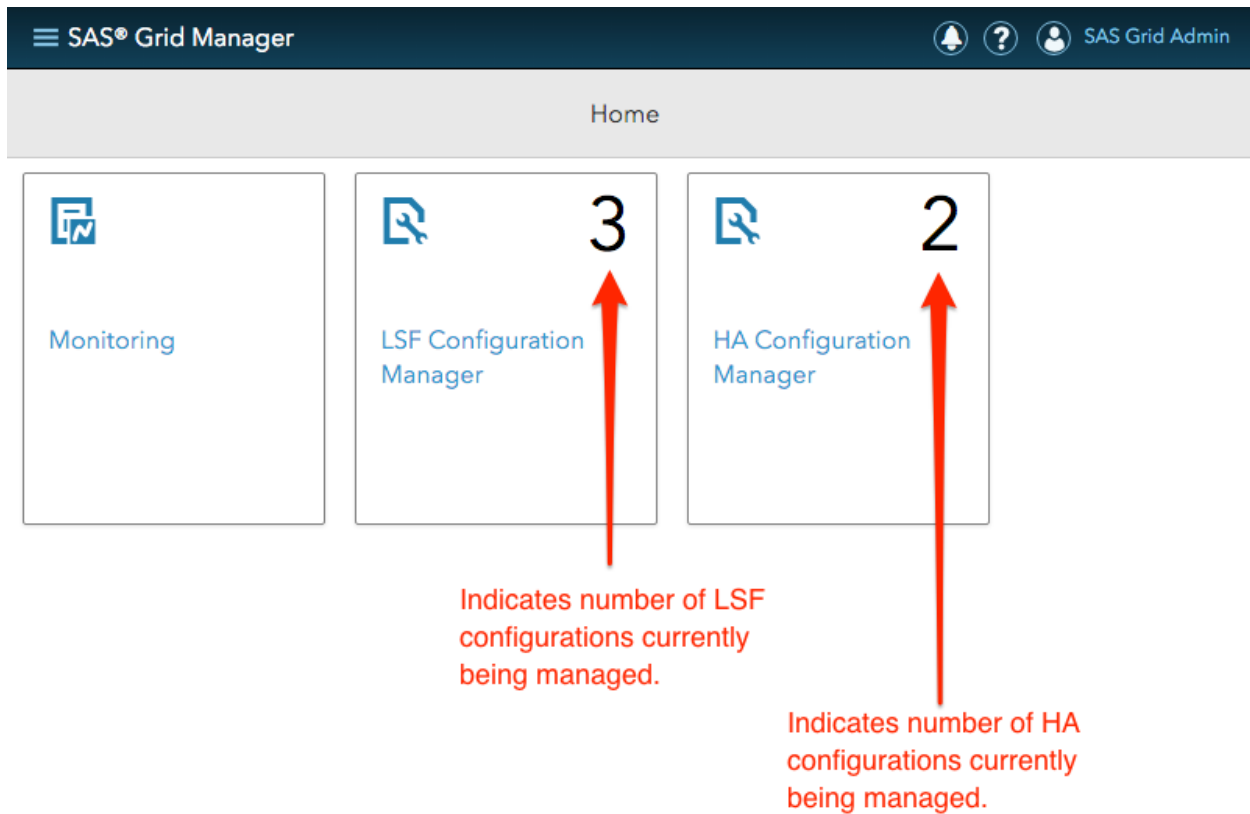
SAS® Grid Manager

SAS Grid Admin

Home

Monitoring

3

LSF Configuration Manager

2

HA Configuration Manager

Indicates number of LSF configurations currently being managed.

Indicates number of HA configurations currently being managed.